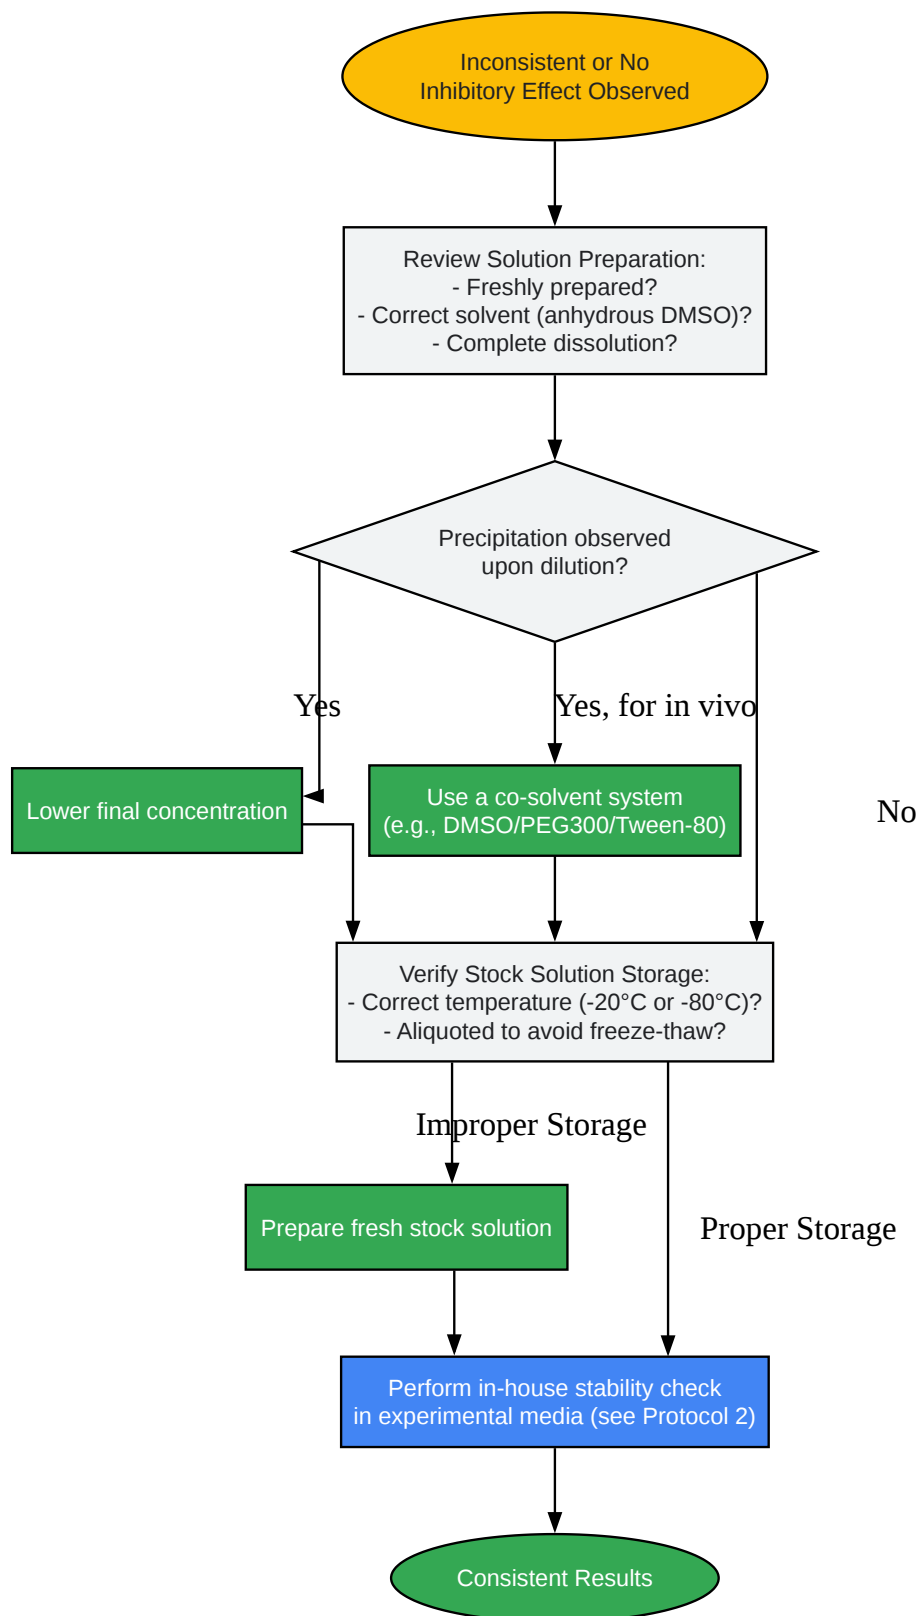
Inconsistent or No Inhibitory Effect Observed

Review Solution Preparation:
- Freshly prepared?
- Correct solvent (anhydrous DMSO)?
- Complete dissolution?

Precipitation observed upon dilution?

Yes

Yes, for in vivo

No

Lower final concentration

Use a co-solvent system (e.g., DMSO/PEG300/Tween-80)

Verify Stock Solution Storage:
- Correct temperature (-20°C or -80°C)?
- Aliquoted to avoid freeze-thaw?

Improper Storage

Proper Storage

Prepare fresh stock solution

Perform in-house stability check in experimental media (see Protocol 2)

Consistent Results